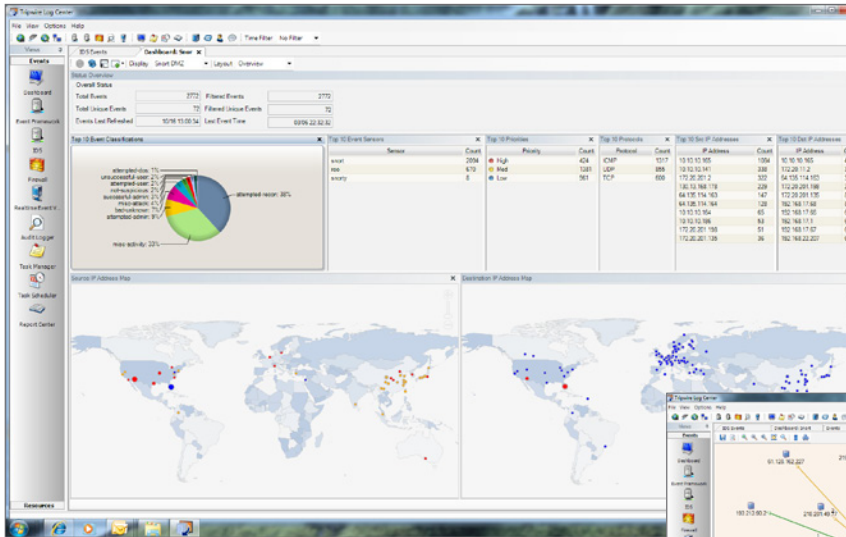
Tripwire Log Center

File View Options Help

Time Filter No Filter

Views

Events

Dashboard

Event Framework

IDS

Firewall

Realtime Event V.

Audit Logger

Task Manager

Task Scheduler

Report Center

Resources

IDS Events | Dashboard View

Display Snort DMZ | Layout Overview

Status Overview

Overall Status

| | | | |
|---|---|---|---|
| Total Events | 2772 | Filtered Events | 2770 |
| Total Unique Events | 72 | Filtered Unique Events | 72 |
| Events Last Refreshed | 10/16 11:08:34 | Last Event Time | 03/06 22:52:52 |

Top 10 Event Classifications

attempted-dos: 1%
unsuccessful-user: 2%
attempted-user: 2%
not-suspicious: 2%
successful-admin: 4%
misc-attack: 4%
bad-unknown: 5%
attempted-admin: 9%
attempted-recon: 38%
misc-activity: 33%

Top 10 Event Sensors

| Sensor | Count |
|---|---|
| snort | 2094 |
| ids | 672 |
| snorty | 6 |

Top 10 Priorities

| Priority | Count |
|---|---|
| High | 424 |
| Med | 1781 |
| Low | 561 |

Top 10 Protocols

| Protocol | Count |
|---|---|
| ICMP | 1317 |
| UDP | 856 |
| TCP | 599 |

Top 10 Src IP Addresses

| IP Address | Count |
|---|---|
| 10.10.10.165 | 1084 |
| 10.10.10.141 | 338 |
| 172.20.201.2 | 322 |
| 130.13.168.178 | 229 |
| 64.135.114.163 | 147 |
| 64.135.114.164 | 128 |
| 10.10.10.164 | 65 |
| 10.10.10.166 | 53 |
| 172.20.201.156 | 51 |
| 172.20.201.136 | 36 |

Top 10 Dst IP Addresses

| IP Address |
|---|
| 10.10.10.165 |
| 172.20.11.2 |
| 64.135.114.163 |
| 172.20.201.186 |
| 172.20.201.135 |
| 192.168.17.68 |
| 192.168.17.65 |
| 192.168.17.1 |
| 192.168.17.67 |
| 192.168.22.207 |

Source IP Address Map

Destination IP Address Map

Tripwire Log Center

File View Options Help

Views

Events

Dashboard

Event Framework

IDS

Firewall

IDS Events | Dashboard View | Events

61.128.162.227

193.213.60.2

218.201.46.5